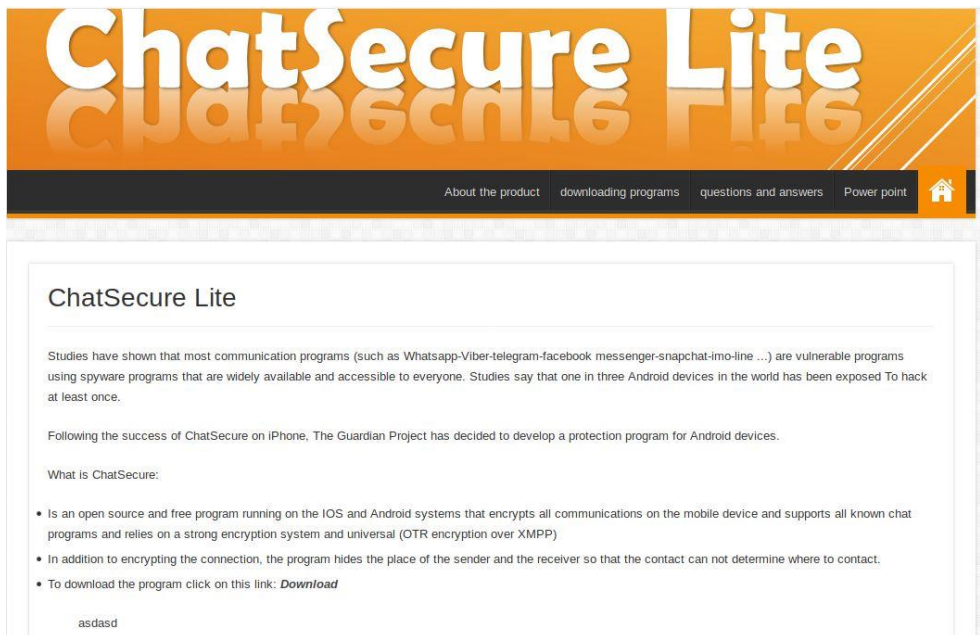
ChatSecure Lite

About the product | downloading programs | questions and answers | Power point

ChatSecure Lite

Studies have shown that most communication programs (such as Whatsapp-Viber-telegram-facebook messenger-snapchat-imo-line ...) are vulnerable programs using spyware programs that are widely available and accessible to everyone. Studies say that one in three Android devices in the world has been exposed To hack at least once.

Following the success of ChatSecure on iPhone, The Guardian Project has decided to develop a protection program for Android devices.

What is ChatSecure:

- Is an open source and free program running on the IOS and Android systems that encrypts all communications on the mobile device and supports all known chat programs and relies on a strong encryption system and universal (OTR encryption over XMPP)
- In addition to encrypting the connection, the program hides the place of the sender and the receiver so that the contact can not determine where to contact.
- To download the program click on this link: ***Download***

asdasd